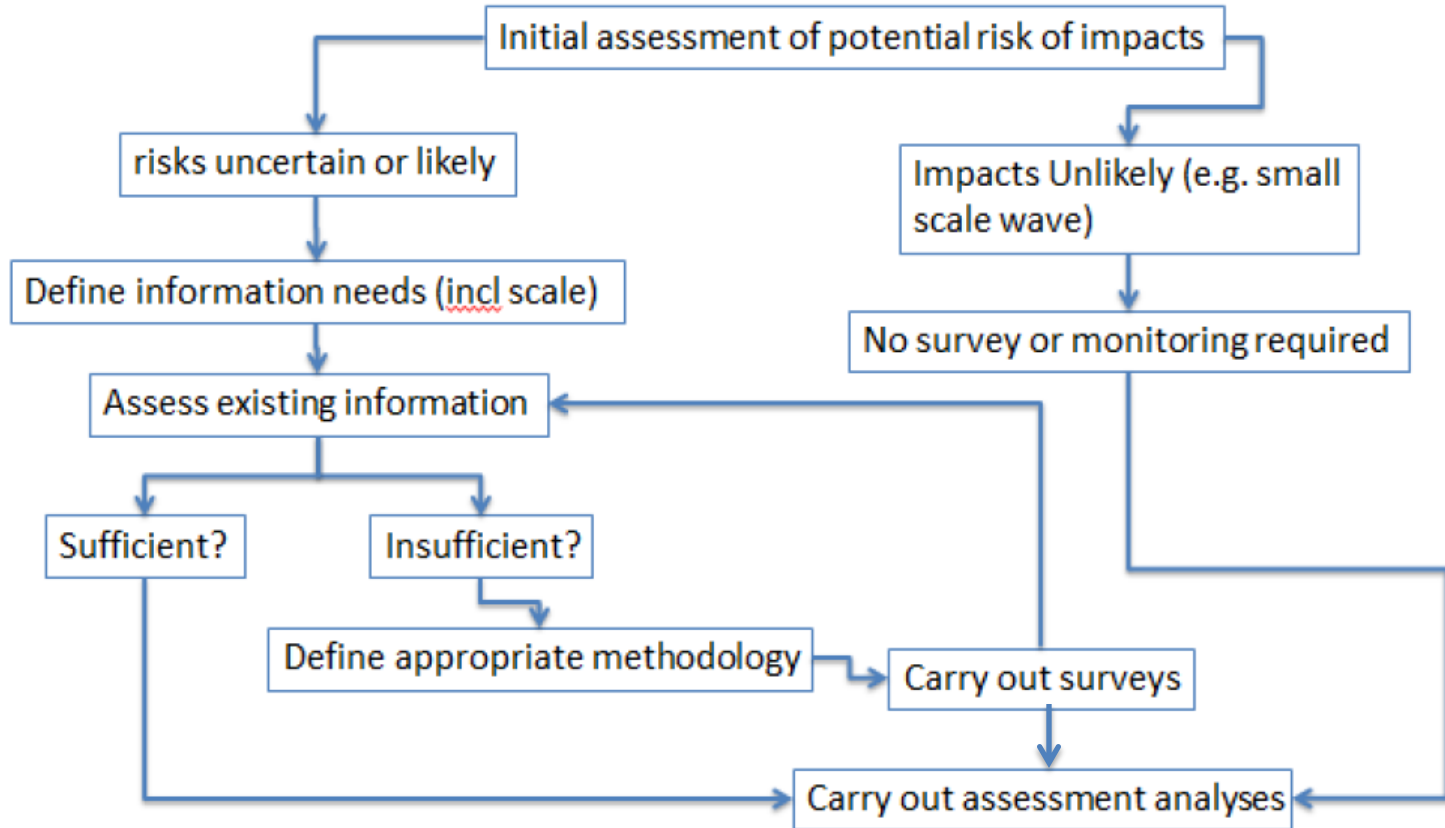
Initial assessment of potential risk of impacts

risks uncertain or likely

Impacts Unlikely (e.g. small scale wave)

Define information needs (incl scale)

No survey or monitoring required

Assess existing information

Sufficient?

Insufficient?

Define appropriate methodology

Carry out surveys

Carry out assessment analyses